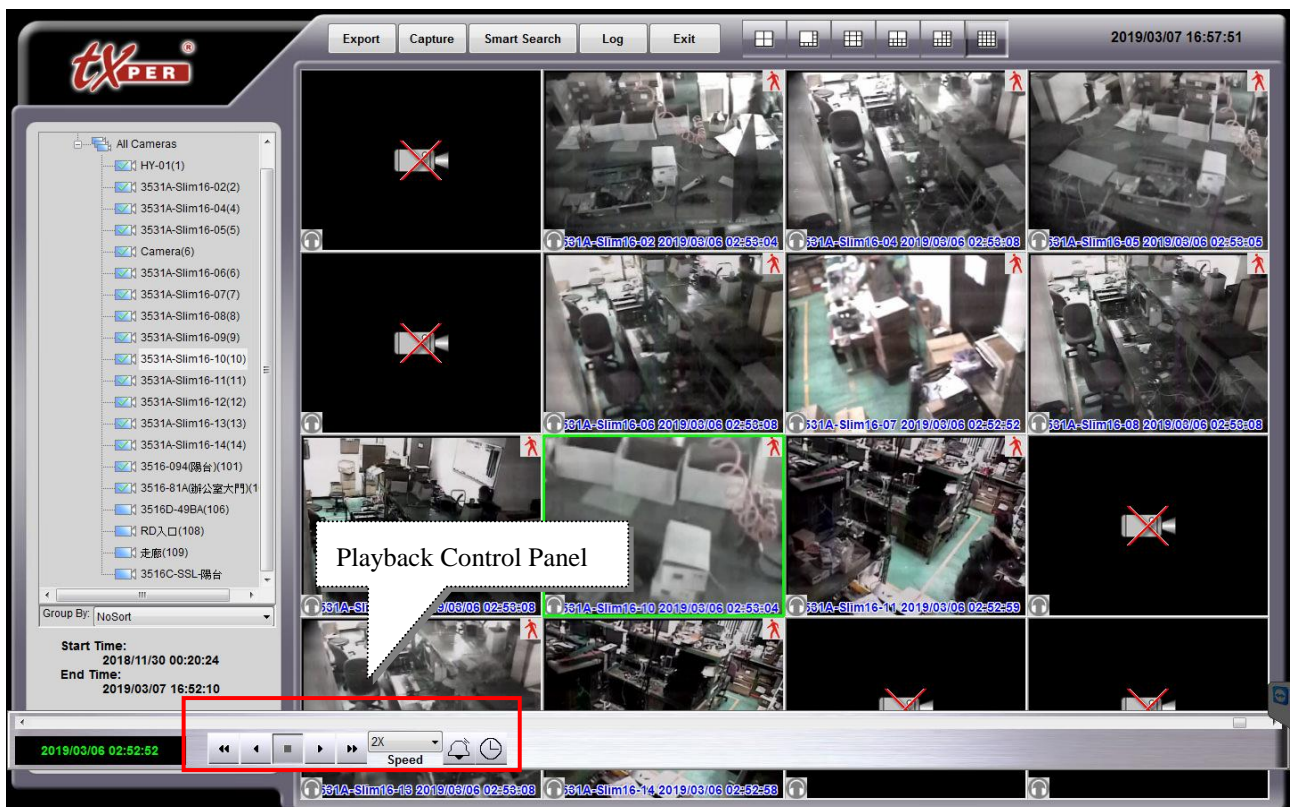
tXPER®

Export Capture Smart Search Log Exit

2019/03/07 16:57:51

All Cameras
HY-01(1)
3531A-Slim16-02(2)
3531A-Slim16-04(4)
3531A-Slim16-05(5)
Camera(6)
3531A-Slim16-06(6)
3531A-Slim16-07(7)
3531A-Slim16-08(8)
3531A-Slim16-09(9)
3531A-Slim16-10(10)
3531A-Slim16-11(11)
3531A-Slim16-12(12)
3531A-Slim16-13(13)
3531A-Slim16-14(14)
3516-094(陽台)(101)
3516-81A(辦公室大門)(1
3516D-49BA(106)
RD入口(108)
走廊(109)
3516C-SSL-陽台

Group By: NoSort

Start Time:
2018/11/30 00:20:24
End Time:
2019/03/07 16:52:10

531A-Slim16-02 2019/03/06 02:53:04
531A-Slim16-04 2019/03/06 02:53:08
531A-Slim16-05 2019/03/06 02:53:05
531A-Slim16-06 2019/03/06 02:53:08
531A-Slim16-07 2019/03/06 02:52:52
531A-Slim16-08 2019/03/06 02:53:08
531A-Sli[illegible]19/03/06 02:53:08
531A-Slim16-10 2019/03/06 02:53:04
531A-Slim16-11 2019/03/06 02:52:59
531A-Slim16-13 2019/03/06 02:53:08
531A-Slim16-14 2019/03/06 02:52:58

Playback Control Panel

2019/03/06 02:52:52

2X
Speed